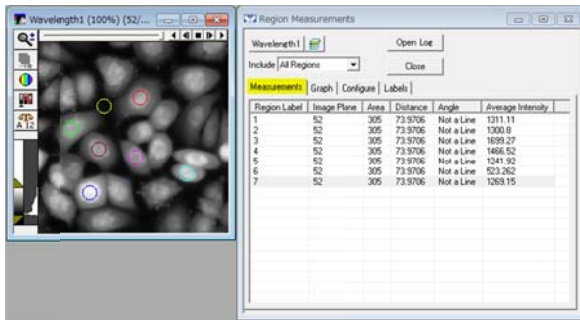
Wavelength1 (100%) (52/...

Region Measurements

Wavelength1

Open Log

Include All Regions

Close

Measurements Graph Configure Labels

| Region Label | Image Plane | Area | Distance | Angle | Average Intensity |
|---|---|---|---|---|---|
| 1 | 52 | 305 | 73.9706 | Not a Line | 1311.11 |
| 2 | 52 | 305 | 73.9706 | Not a Line | 1300.8 |
| 3 | 52 | 305 | 73.9706 | Not a Line | 1699.27 |
| 4 | 52 | 305 | 73.9706 | Not a Line | 1466.52 |
| 5 | 52 | 305 | 73.9706 | Not a Line | 1241.92 |
| 6 | 52 | 305 | 73.9706 | Not a Line | 523.262 |
| 7 | 52 | 305 | 73.9706 | Not a Line | 1269.15 |